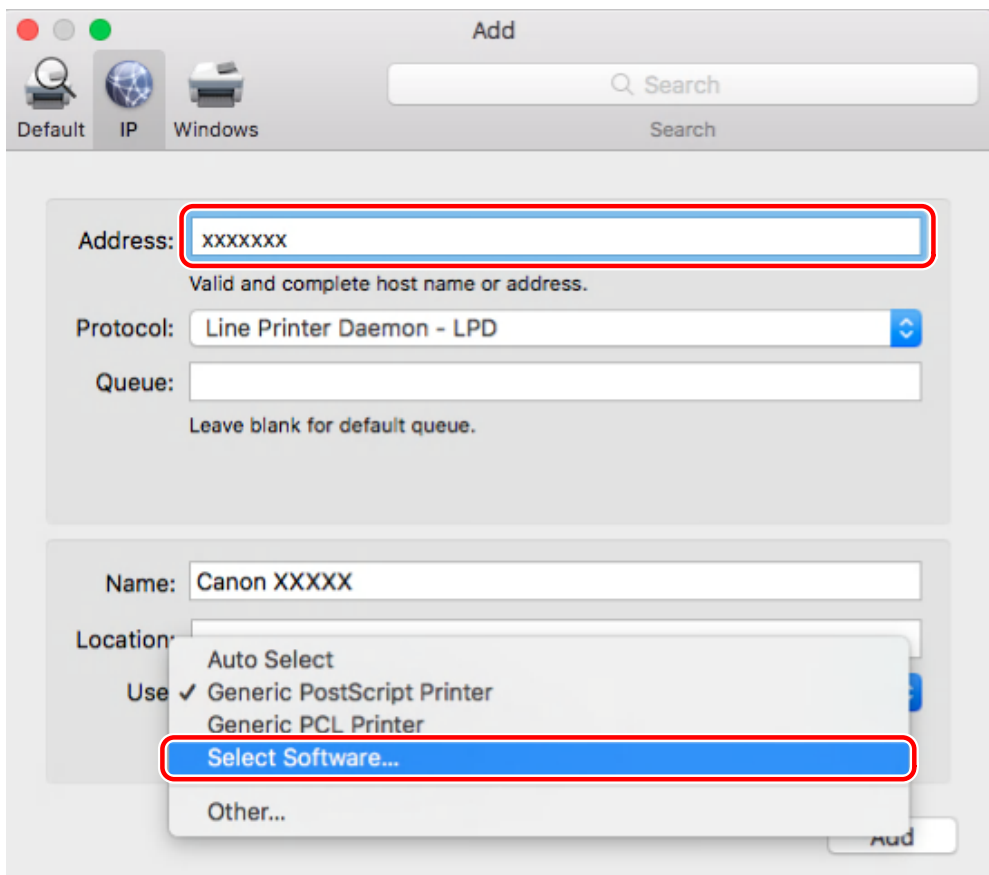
Add

Default IP Windows

Search

Search

Address: xxxxxxx

Valid and complete host name or address.

Protocol: Line Printer Daemon - LPD

Queue:

Leave blank for default queue.

Name: Canon XXXXX

Location:

Use

Auto Select
✓ Generic PostScript Printer
Generic PCL Printer
Select Software...
Other...

Add